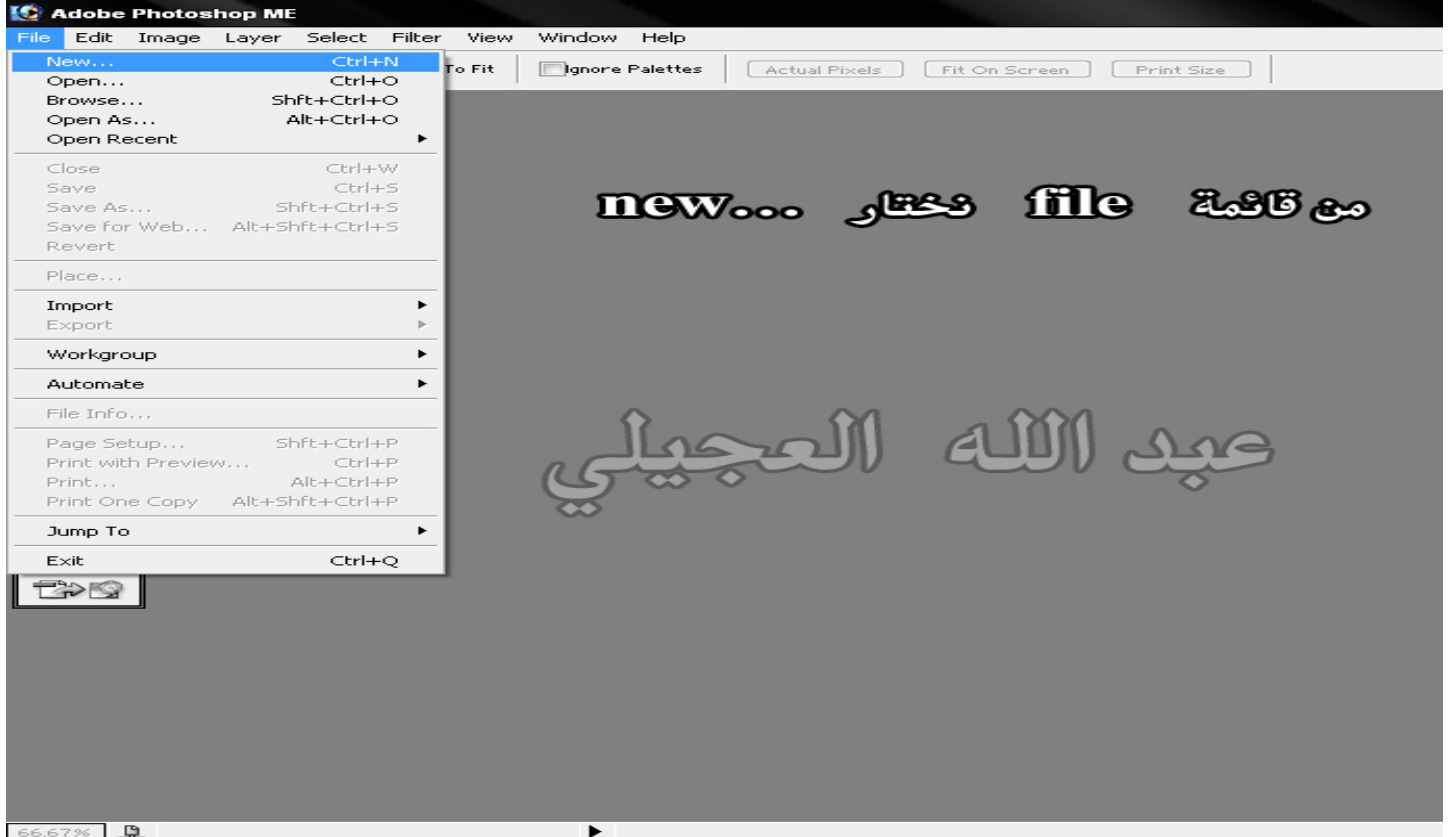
Adobe Photoshop ME

File Edit Image Layer Select Filter View Window Help

To Fit Ignore Palettes Actual Pixels Fit On Screen Print Size

New... Ctrl+N
Open... Ctrl+O
Browse... Shft+Ctrl+O
Open As... Alt+Ctrl+O
Open Recent
Close Ctrl+W
Save Ctrl+S
Save As... Shft+Ctrl+S
Save for Web... Alt+Shft+Ctrl+S
Revert
Place...
Import
Export
Workgroup
Automate
File Info...
Page Setup... Shft+Ctrl+P
Print with Preview... Ctrl+P
Print... Alt+Ctrl+P
Print One Copy Alt+Shft+Ctrl+P
Jump To
Exit Ctrl+Q

من قائمة file نختار ...new

عبد الله العجيلي

66.67%